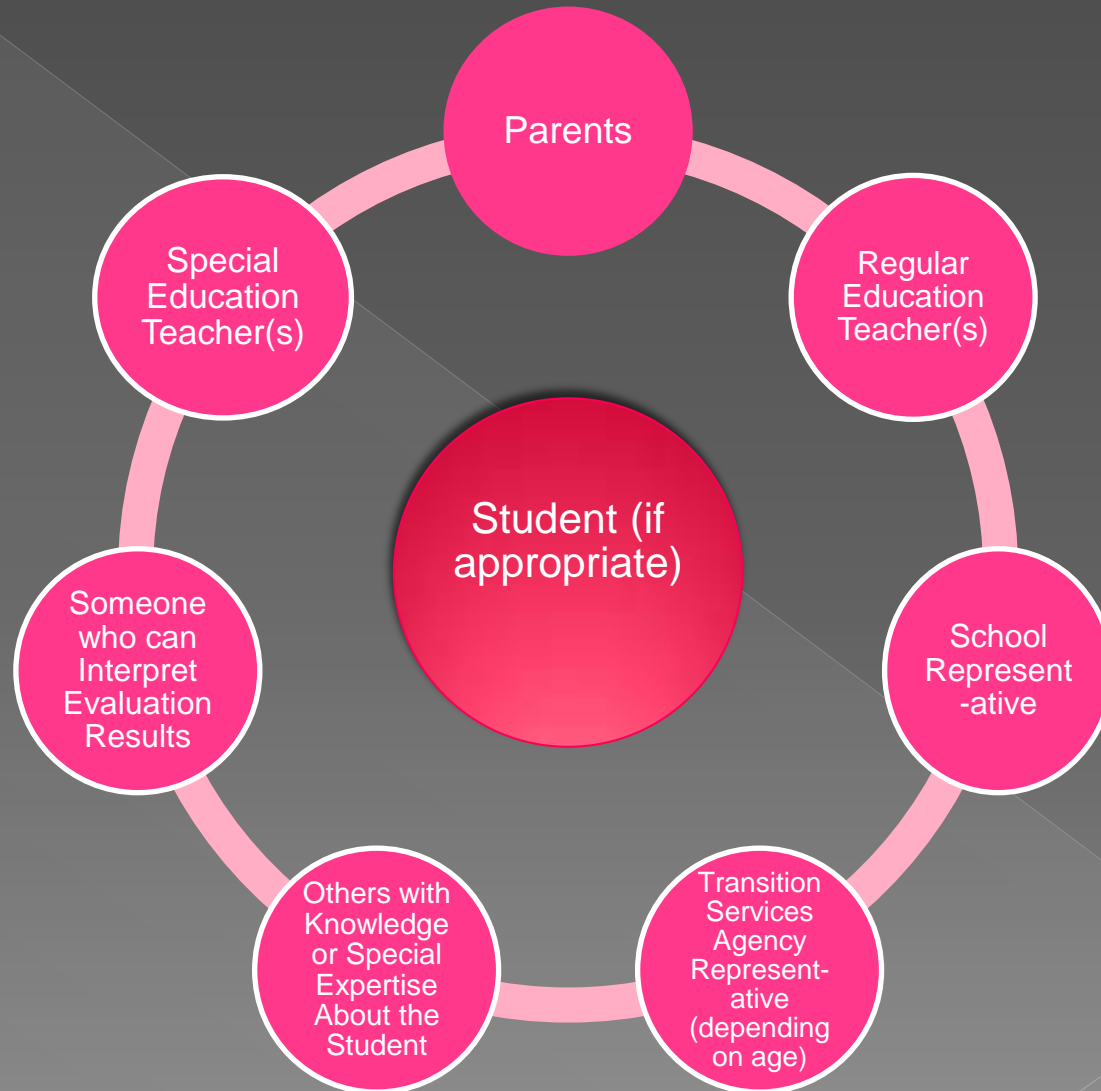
Parents

Regular Education Teacher(s)

School Represent -ative

Transition Services Agency Represent- ative (depending on age)

Others with Knowledge or Special Expertise About the Student

Someone who can Interpret Evaluation Results

Special Education Teacher(s)

Student (if appropriate)